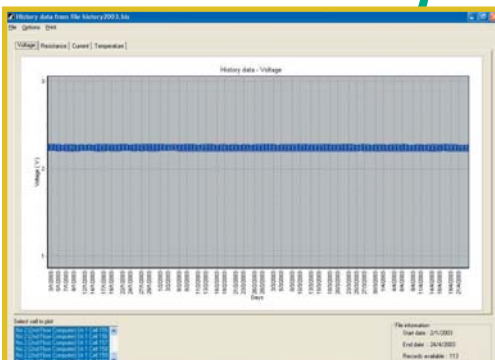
History data from file history2003.his

File Options Print

Voltage | Resistance | Current | Temperature

History data - Voltage

3

2

1

Voltage (V)

Days

Select cell to plot

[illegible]

File information

Start date : 2/1/2003

End date : 24/4/2003

Records available : 113